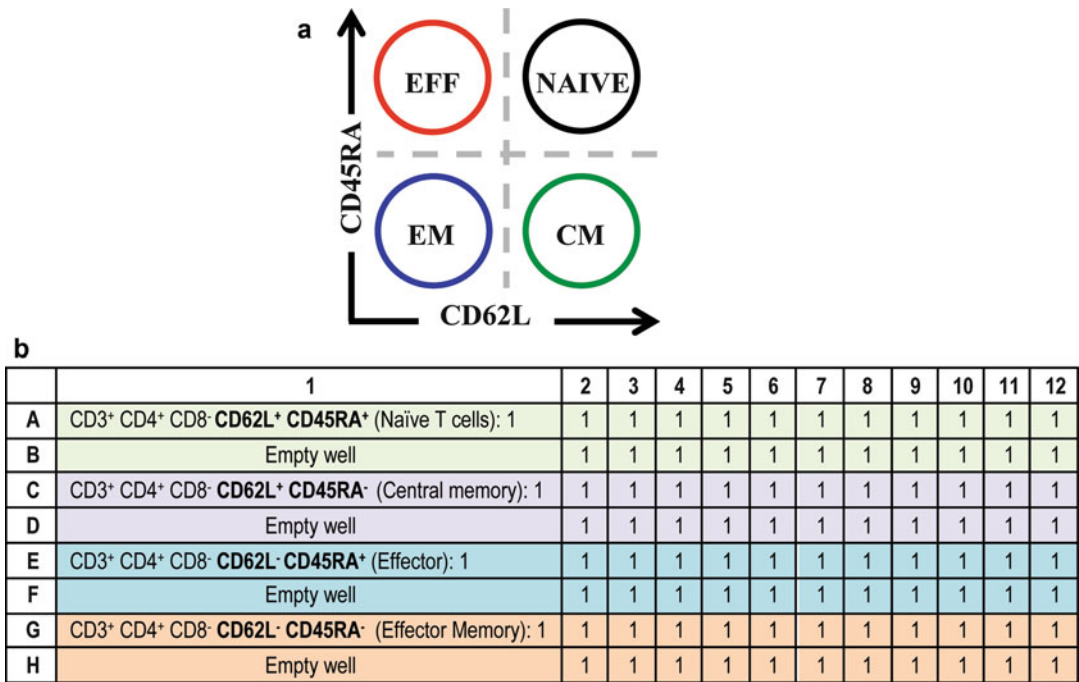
a

CD45RA

EFF

NAIVE

EM

CM

CD62L

b

| | 1 | 2 | 3 | 4 | 5 | 6 | 7 | 8 | 9 | 10 | 11 | 12 |
|---|---|---|---|---|---|---|---|---|---|---|---|---|
| A | CD3$^+$ CD4$^+$ CD8$^-$ **CD62L$^+$ CD45RA$^+$** (Naïve T cells): 1 | 1 | 1 | 1 | 1 | 1 | 1 | 1 | 1 | 1 | 1 | 1 |
| B | Empty well | 1 | 1 | 1 | 1 | 1 | 1 | 1 | 1 | 1 | 1 | 1 |
| C | CD3$^+$ CD4$^+$ CD8$^-$ **CD62L$^+$ CD45RA$^-$** (Central memory): 1 | 1 | 1 | 1 | 1 | 1 | 1 | 1 | 1 | 1 | 1 | 1 |
| D | Empty well | 1 | 1 | 1 | 1 | 1 | 1 | 1 | 1 | 1 | 1 | 1 |
| E | CD3$^+$ CD4$^+$ CD8$^-$ **CD62L$^-$ CD45RA$^+$** (Effector): 1 | 1 | 1 | 1 | 1 | 1 | 1 | 1 | 1 | 1 | 1 | 1 |
| F | Empty well | 1 | 1 | 1 | 1 | 1 | 1 | 1 | 1 | 1 | 1 | 1 |
| G | CD3$^+$ CD4$^+$ CD8$^-$ **CD62L$^-$ CD45RA$^-$** (Effector Memory): 1 | 1 | 1 | 1 | 1 | 1 | 1 | 1 | 1 | 1 | 1 | 1 |
| H | Empty well | 1 | 1 | 1 | 1 | 1 | 1 | 1 | 1 | 1 | 1 | 1 |